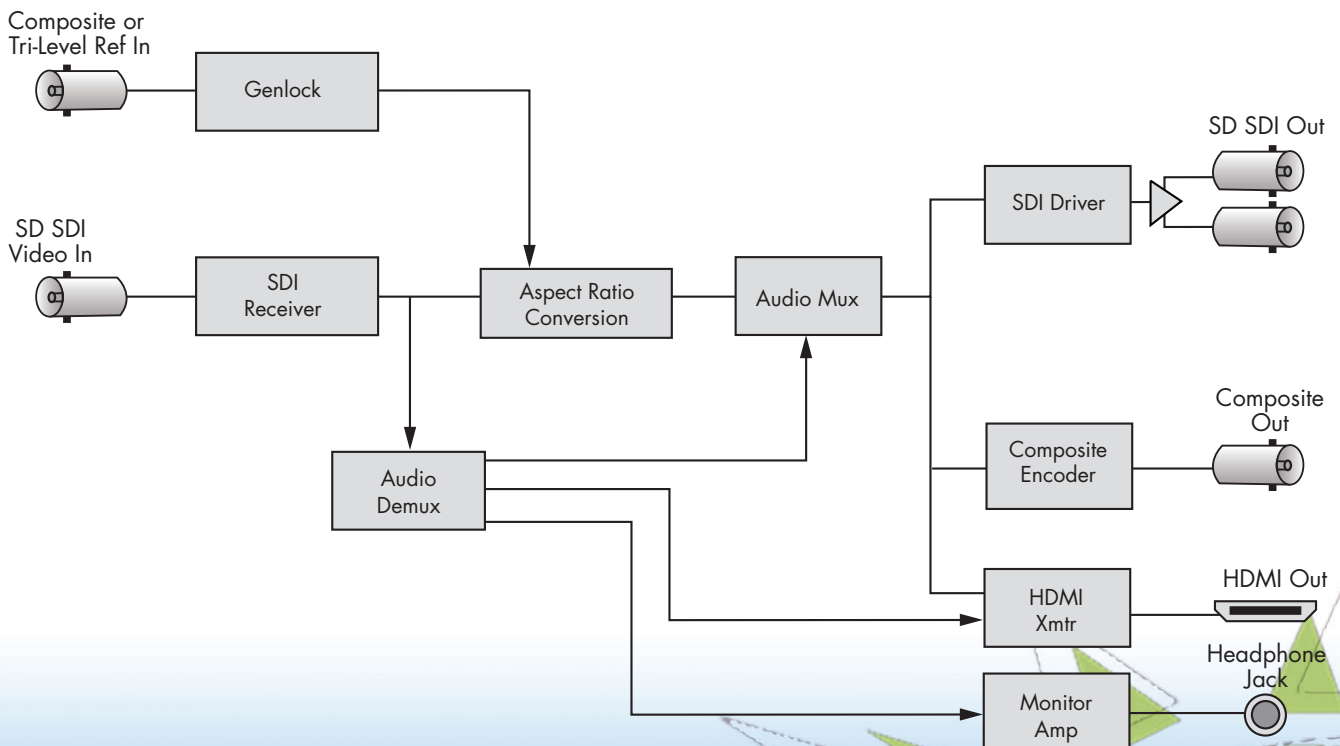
Composite or Tri-Level Ref In

Genlock

SD SDI Video In

SDI Receiver

Aspect Ratio Conversion

Audio Mux

SDI Driver

SD SDI Out

Audio Demux

Composite Out

Composite Encoder

HDMI Out

HDMI Xmtr

Headphone Jack

Monitor Amp